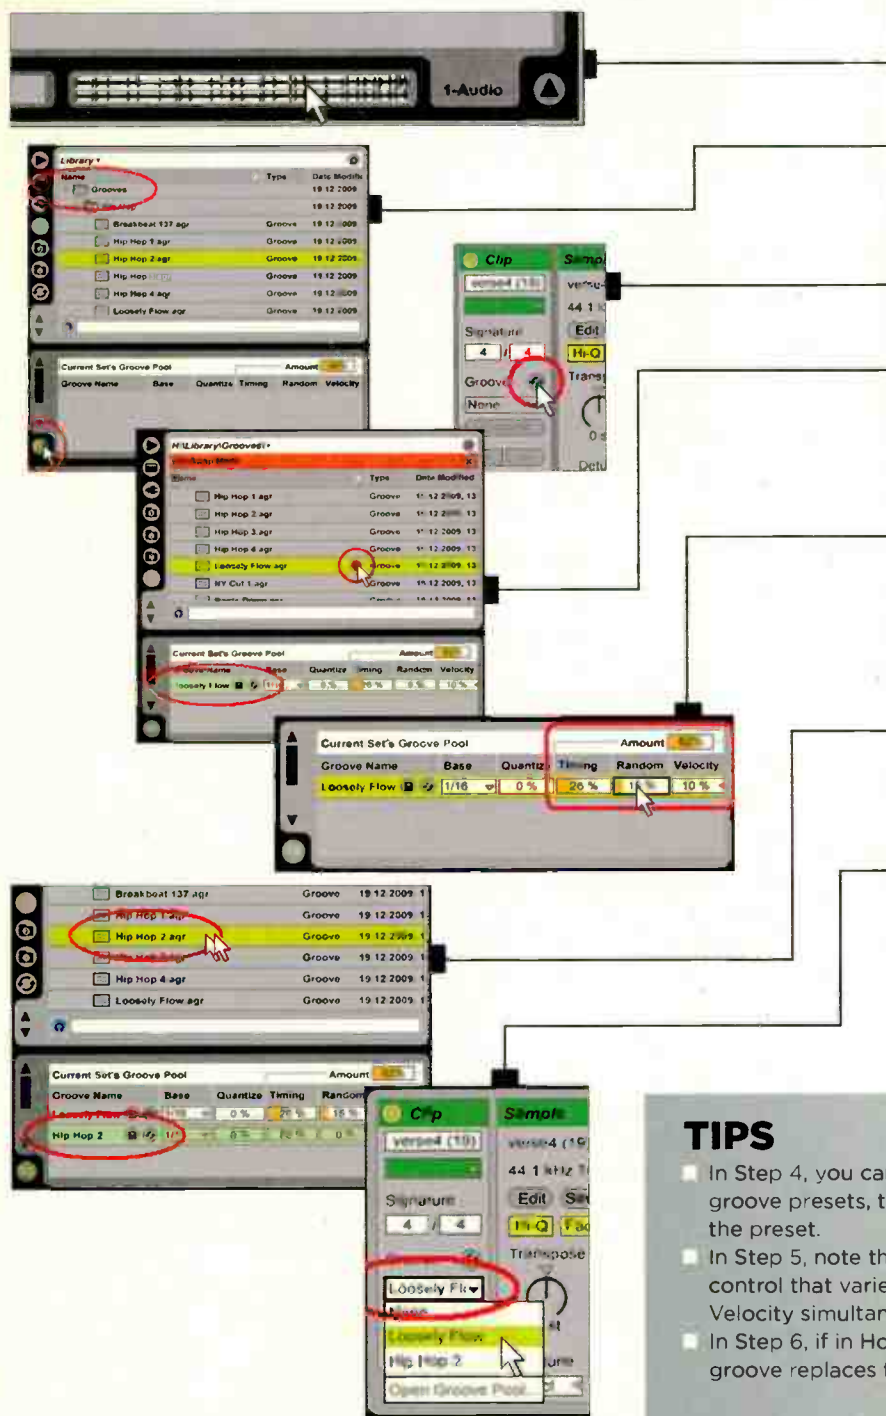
1-Audio

Library
Name
Type
Date Modified
Grooves
Hip Hop
Breakbeat 137.agr
Groove
19 12 2009
Hip Hop 1.agr
Groove
Hip Hop 2.agr
Groove
Hip Hop
Groove
Hip Hop 4.agr
Groove
Loosely Flow.agr
Groove

Current Set's Groove Pool
Amount
Groove Name
Base
Quantize
Timing
Random
Velocity

Clip
Sample
verse4 (19)
44.1
Signature
Edit
4
4
Hi-Q
Groove
Trans
None

H:\Library\Grooves\
Name
Type
Date Modified
Hip Hop 1.agr
Groove
Hip Hop 2.agr
Groove
Hip Hop 3.agr
Groove
Hip Hop 4.agr
Groove
Loosely Flow.agr
Groove
NY Cut 1.agr
Groove

Current Set's Groove Pool
Amount
Groove Name
Base
Quantize
Timing
Random
Velocity
Loosely Flow

Current Set's Groove Pool
Amount
Groove Name
Base
Quantize
Timing
Random
Velocity
Loosely Flow
1/16
0 %
26 %
10 %

Breakbeat 137.agr
Groove
19 12 2009
Hip Hop 1.agr
Groove
19 12 2009
Hip Hop 2.agr
Groove
19 12 2009
Groove
19 12 2009
Hip Hop 4.agr
Groove
19 12 2009
Loosely Flow.agr
Groove
19 12 2009

Current Set's Groove Pool
Amount
Groove Name
Base
Quantize
Timing
Random
Loosely Flow
0 %
Hip Hop 2
0 %

Clip
Sample
verse4 (19)
verse4 (19
44.1 kHz
Signature
Edit
4
4
Hi-Q
Transpose
Loosely Fl
None
Loosely Flow
Hip Hop 2
Open Groove Pool

TIPS
In Step 4, you ca groove presets, t the preset.
In Step 5, note th control that varie Velocity simultan
In Step 6, if in Ho groove replaces t